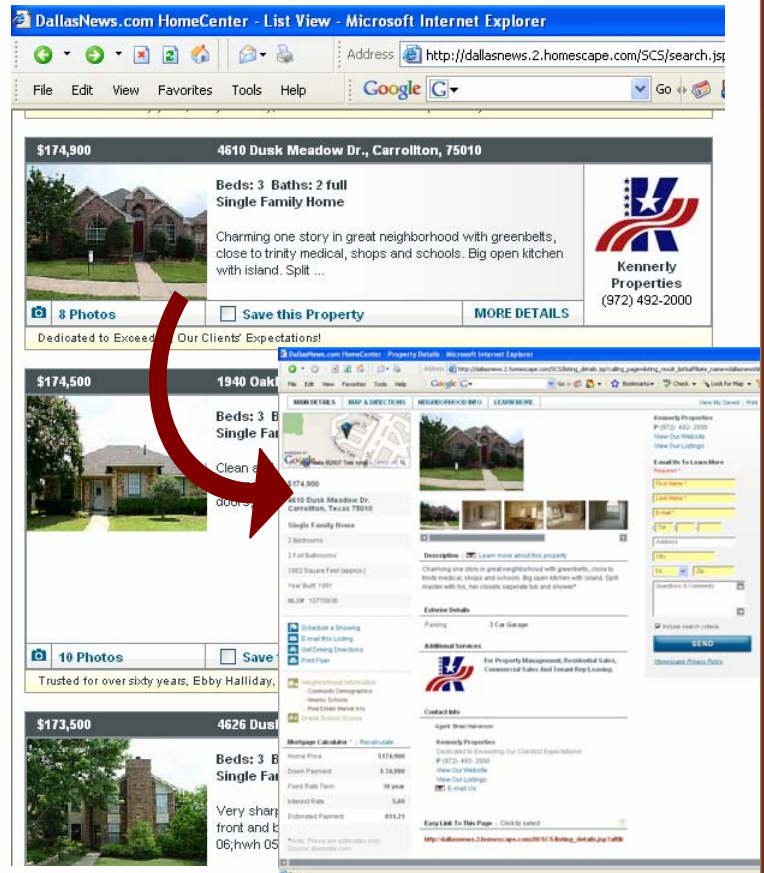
DallasNews.com HomeCenter - List View - Microsoft Internet Explorer

Address http://dallasnews.2.homescape.com/SCS/search.jsp

File Edit View Favorites Tools Help

Google G Go

$174,900 4610 Dusk Meadow Dr., Carrollton, 75010

Beds: 3 Baths: 2 full
Single Family Home

Charming one story in great neighborhood with greenbelts, close to trinity medical, shops and schools. Big open kitchen with island. Split ...

Kennerly Properties
(972) 492-2000

8 Photos Save this Property MORE DETAILS

Dedicated to Exceed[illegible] Our Clients' Expectations!

$174,500 1940 Oak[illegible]

Beds: 3 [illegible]
Single Fa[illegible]

Clean a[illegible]
doors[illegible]

10 Photos Save t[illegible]

Trusted for over sixty years, Ebby Halliday,

$173,500 4626 Dus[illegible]

Beds: 3 B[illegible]
Single Fa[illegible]

Very sharp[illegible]
front and b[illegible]
06;hwh 05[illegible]

DallasNews.com HomeCenter - Property Details - Microsoft Internet Explorer

MAIN DETAILS MAP & DIRECTIONS NEIGHBORHOOD INFO LEARN MORE

$174,900
4610 Dusk Meadow Dr.
Carrollton, Texas 75010

Single Family Home
3 Bedrooms
2 Full Bathrooms
Year Built: 1991

Schedule a Showing
E-mail this Listing
Get Driving Directions
Print Flyer

Neighborhood Information
Community Demographics
Nearby Schools
Real Estate Market Info
Grade School Scores

Mortgage Calculator
Home Price $174,900
Down Payment $34,980
Fixed Rate Term 30 year
Interest Rate 5.60
Estimated Payment

Description

Charming one story in great neighborhood with greenbelts, close to trinity medical, shops and schools. Big open kitchen with island. Split master with his, her closets separate tub and shower*

Exterior Details
Parking 2 Car Garage

Additional Services
For Property Management, Residential Sales, Commercial Sales And Tenant Rep Leasing.

Contact Info
Kennerly Properties
Dedicated to Exceeding Our Clients' Expectations!
P (972) 492-2000
View Our Website
View Our Listings
E-mail Us

Easy Link To This Page

Kennerly Properties
P (972) 492-2000
View Our Website
View Our Listings

Email Us To Learn More
First Name
Last Name
E-mail
Address
City
Zip
Questions & Comments
SEND
Homescape Privacy Policy